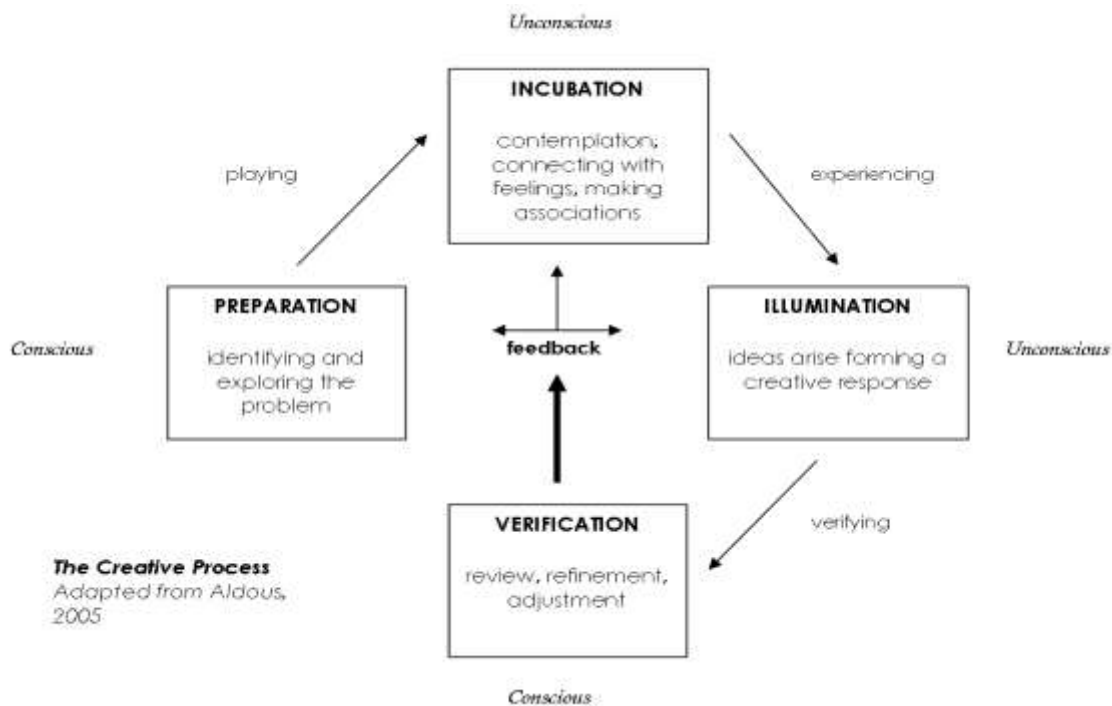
Unconscious

INCUBATION

contemplation; connecting with feelings, making associations

playing

experiencing

PREPARATION

identifying and exploring the problem

Conscious

feedback

ILLUMINATION

ideas arise forming a creative response

Unconscious

VERIFICATION

review, refinement, adjustment

verifying

The Creative Process
Adapted from Aldous, 2005

Conscious